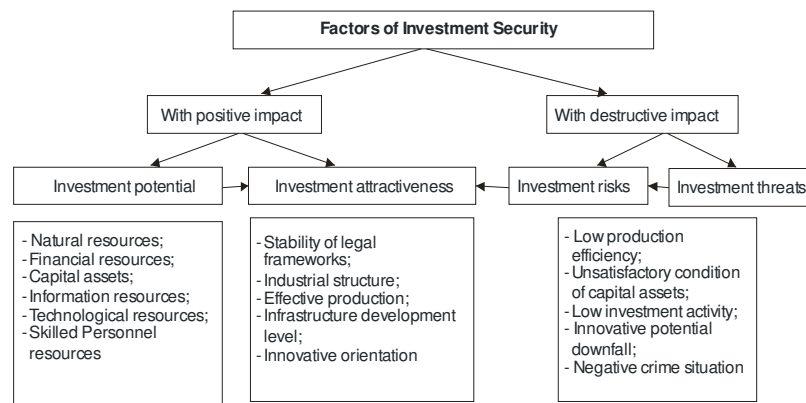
Factors of Investment Security

With positive impact

With destructive impact

Investment potential

Investment attractiveness

Investment risks

Investment threats

- Natural resources;
- Financial resources;
- Capital assets;
- Information resources;
- Technological resources;
- Skilled Personnel resources

- Stability of legal frameworks;
- Industrial structure;
- Effective production;
- Infrastructure development level;
- Innovative orientation

- Low production efficiency;
- Unsatisfactory condition of capital assets;
- Low investment activity;
- Innovative potential downfall;
- Negative crime situation